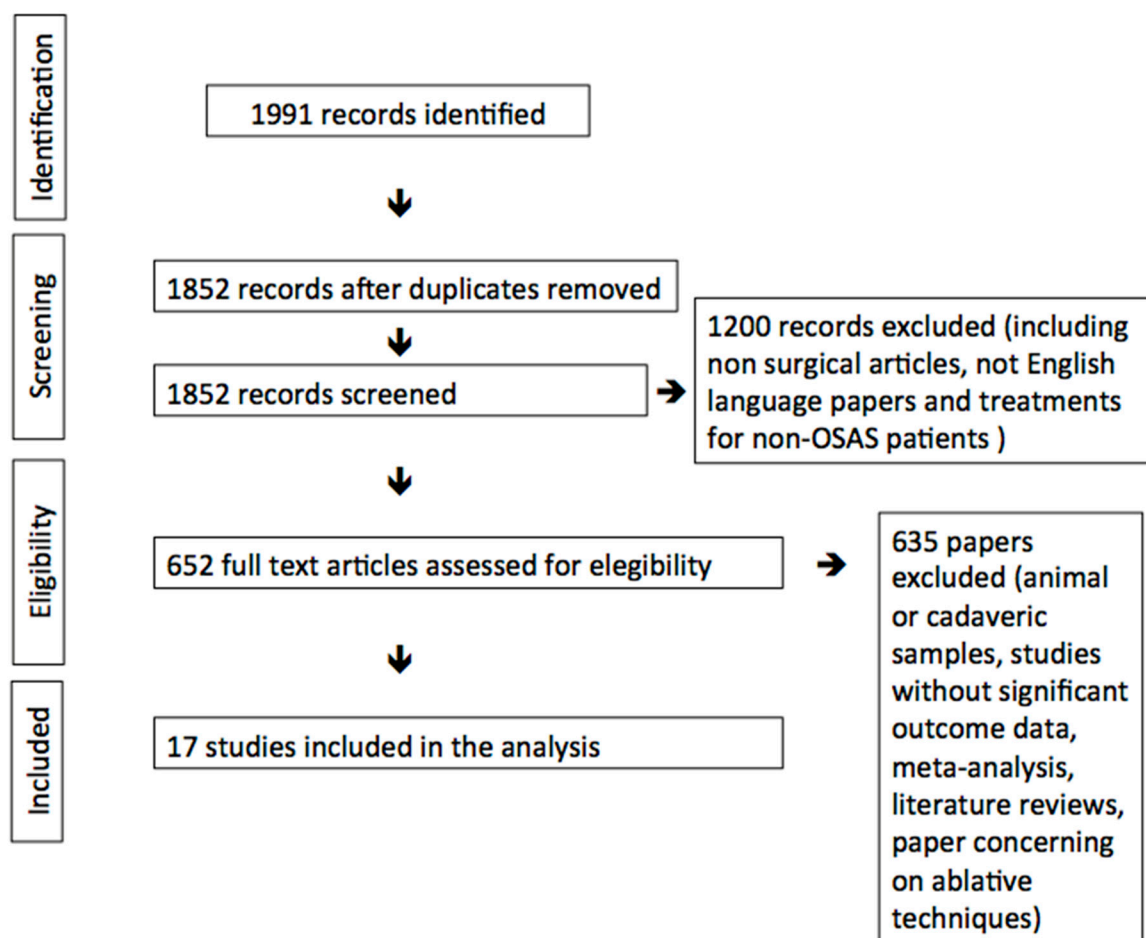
Identification

1991 records identified

Screening

1852 records after duplicates removed

1852 records screened

1200 records excluded (including non surgical articles, not English language papers and treatments for non-OSAS patients )

Eligibility

652 full text articles assessed for elegibility

635 papers excluded (animal or cadaveric samples, studies without significant outcome data, meta-analysis, literature reviews, paper concerning on ablative techniques)

Included

17 studies included in the analysis